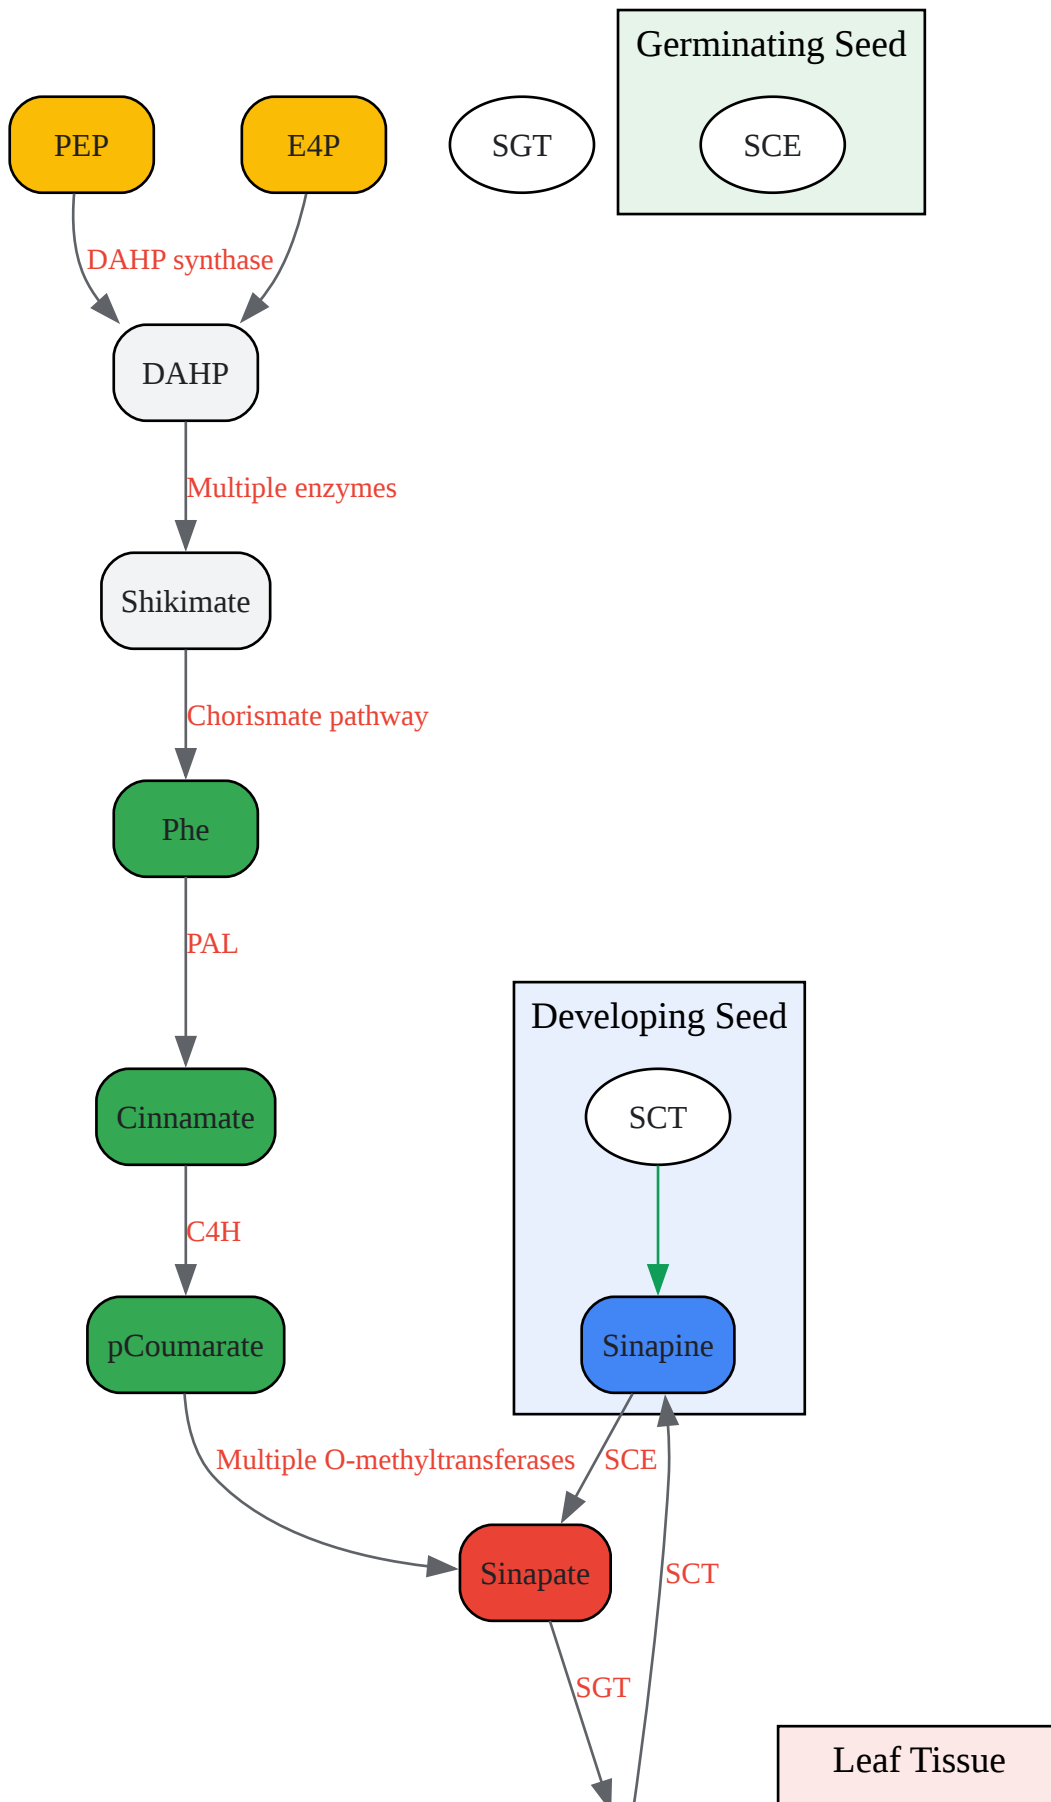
Germinating Seed

PEP

E4P

SGT

SCE

DAHP synthase

DAHP

Multiple enzymes

Shikimate

Chorismate pathway

Phe

PAL

Developing Seed

Cinnamate

SCT

C4H

pCoumarate

Sinapine

Multiple O-methyltransferases

SCE

Sinapate

SCT

SGT

Leaf Tissue